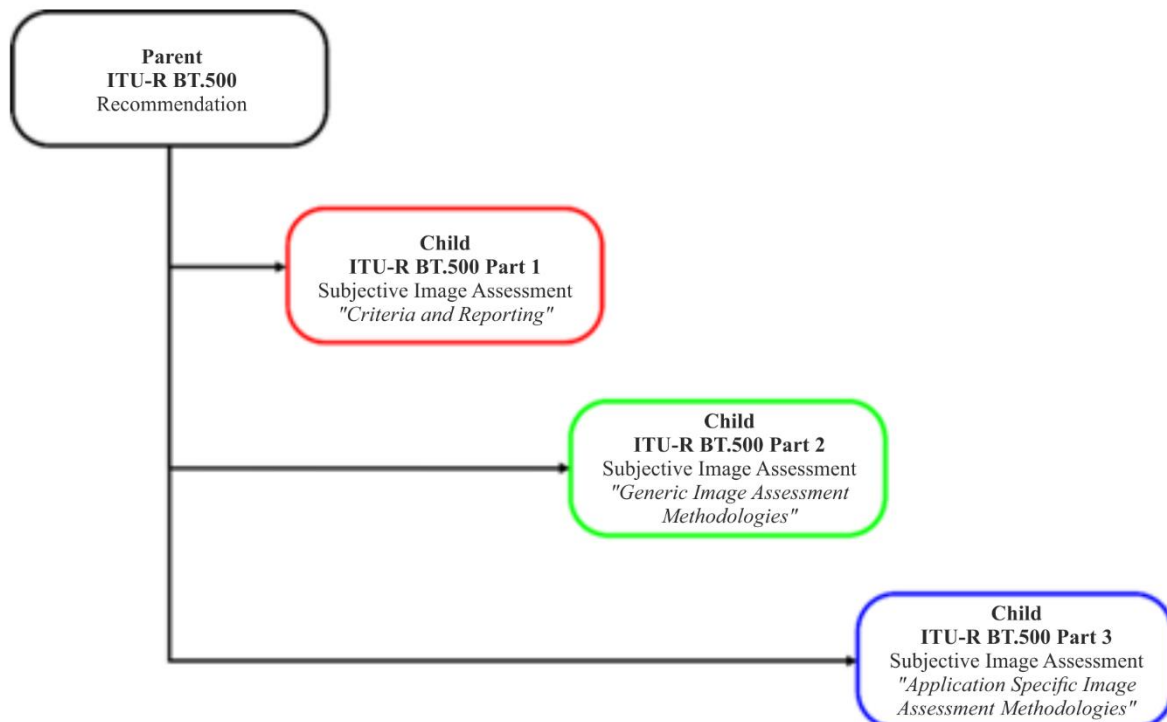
Parent
ITU-R BT.500
Recommendation

Child
ITU-R BT.500 Part 1
Subjective Image Assessment
"Criteria and Reporting"

Child
ITU-R BT.500 Part 2
Subjective Image Assessment
"Generic Image Assessment Methodologies"

Child
ITU-R BT.500 Part 3
Subjective Image Assessment
"Application Specific Image Assessment Methodologies"